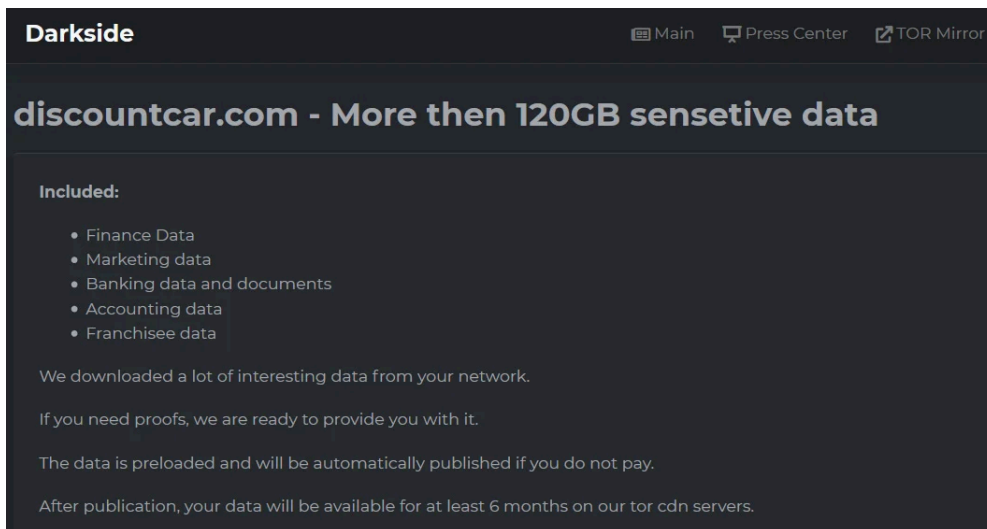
Darkside

Main Press Center TOR Mirror

discountcar.com - More then 120GB sensetive data

Included:

- Finance Data
- Marketing data
- Banking data and documents
- Accounting data
- Franchisee data

We downloaded a lot of interesting data from your network.

If you need proofs, we are ready to provide you with it.

The data is preloaded and will be automatically published if you do not pay.

After publication, your data will be available for at least 6 months on our tor cdn servers.